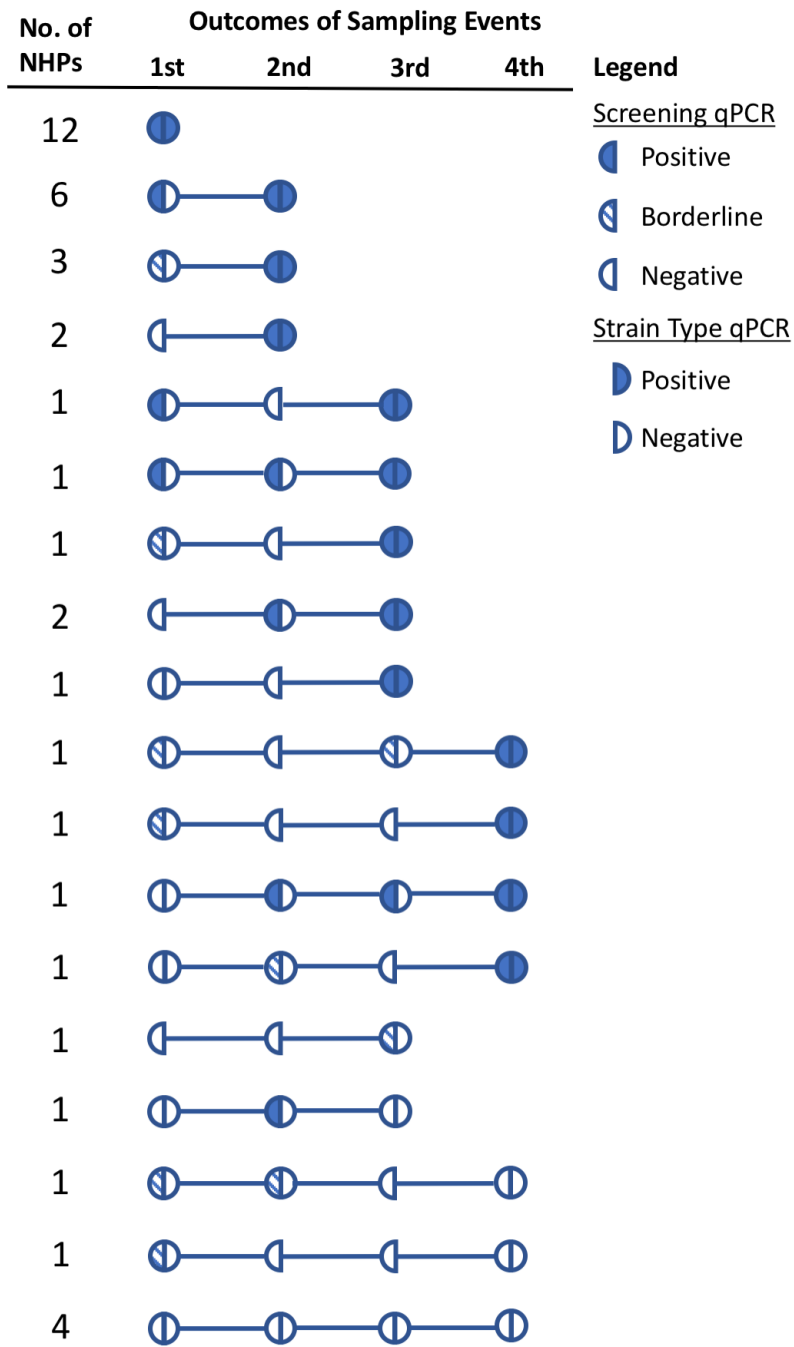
| No. of NHPs | Outcomes of Sampling Events 1st | 2nd | 3rd | 4th |
|---|---|---|---|---|
| 12 | | | | |
| 6 | | | | |
| 3 | | | | |
| 2 | | | | |
| 1 | | | | |
| 1 | | | | |
| 1 | | | | |
| 2 | | | | |
| 1 | | | | |
| 1 | | | | |
| 1 | | | | |
| 1 | | | | |
| 1 | | | | |
| 1 | | | | |
| 1 | | | | |
| 1 | | | | |
| 1 | | | | |
| 4 | | | | |

Legend
Screening qPCR
Positive
Borderline
Negative
Strain Type qPCR
Positive
Negative